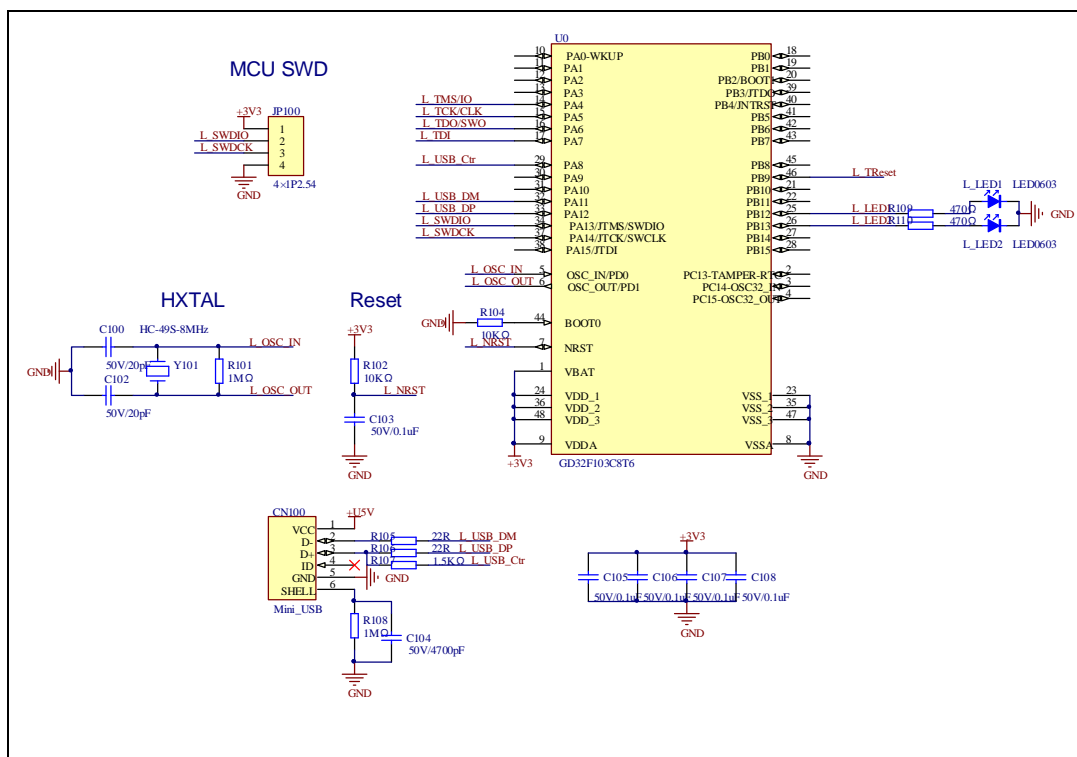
MCU SWD

+3V3
JP100
L_SWDIO
L_SWDCK
1
2
3
4
GND
4×1P2.54

U0
10 PA0-WKUP
11 PA1
12 PA2
13 PA3
14 PA4
15 PA5
16 PA6
17 PA7
29 PA8
30 PA9
31 PA10
32 PA11
33 PA12
34 PA13/JTMS/SWDIO
37 PA14/JTCK/SWCLK
38 PA15/JTDI
L_TMS/IO
L_TCK/CLK
L_TDO/SWO
L_TDI
L_USB_Ctr
L_USB_DM
L_USB_DP
L_SWDIO
L_SWDCK

PB0 18
PB1 19
PB2/BOOT1 20
PB3/JTDO 39
PB4/JNTRST 40
PB5 41
PB6 42
PB7 43
PB8 45
PB9 46
PB10 21
PB11 22
PB12 25
PB13 26
PB14 27
PB15 28
L_TReset
L_LED1
L_LED2
R109 470Ω
R110 470Ω
L_LED1 LED0603
L_LED2 LED0603
GND

5 OSC_IN/PD0
6 OSC_OUT/PD1
L_OSC_IN
L_OSC_OUT
PC13-TAMPER-RTC 2
PC14-OSC32_IN 3
PC15-OSC32_OUT 4
GND
R104
10KΩ
44 BOOT0
7 NRST
L_NRST
1 VBAT
24 VDD_1
36 VDD_2
48 VDD_3
9 VDDA
+3V3
VSS_1 23
VSS_2 35
VSS_3 47
VSSA 8
GND
GD32F103C8T6

HXTAL
C100 HC-49S-8MHz
L_OSC_IN
GND
50V/20pF
Y101
R101
1MΩ
C102
L_OSC_OUT
50V/20pF

Reset
+3V3
R102
10KΩ
L_NRST
C103
50V/0.1uF
GND

CN100
+U5V
VCC 1
D- 2
D+ 3
ID 4
GND 5
SHELL 6
R105 22R L_USB_DM
R106 22R L_USB_DP
R107 1.5KΩ L_USB_Ctr
GND
Mini_USB
R108
1MΩ
C104
50V/4700pF
GND

+3V3
C105 C106 C107 C108
50V/0.1uF 50V/0.1uF 50V/0.1uF 50V/0.1uF
GND